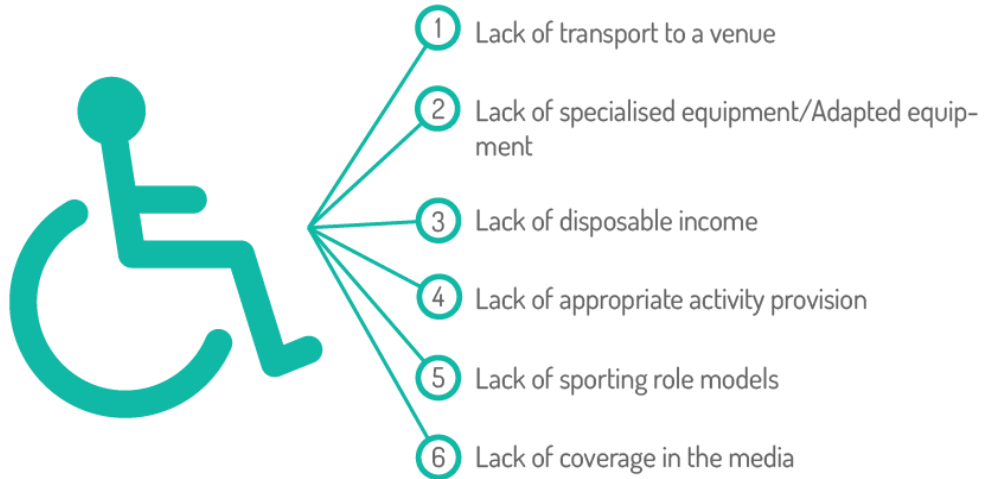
1 Lack of transport to a venue

2 Lack of specialised equipment/Adapted equipment

3 Lack of disposable income

4 Lack of appropriate activity provision

5 Lack of sporting role models

6 Lack of coverage in the media